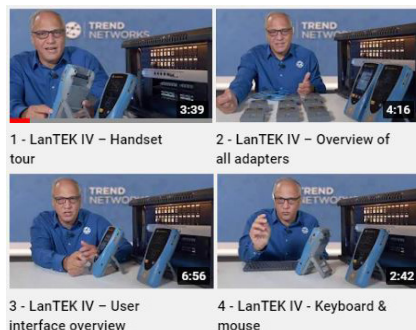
TREND NETWORKS

3:39

1 - LanTEK IV – Handset tour

TREND NETWORKS

4:16

2 - LanTEK IV – Overview of all adapters

TREND NETWORKS

6:56

3 - LanTEK IV – User interface overview

TREND NETWORKS

2:42

4 - LanTEK IV - Keyboard & mouse